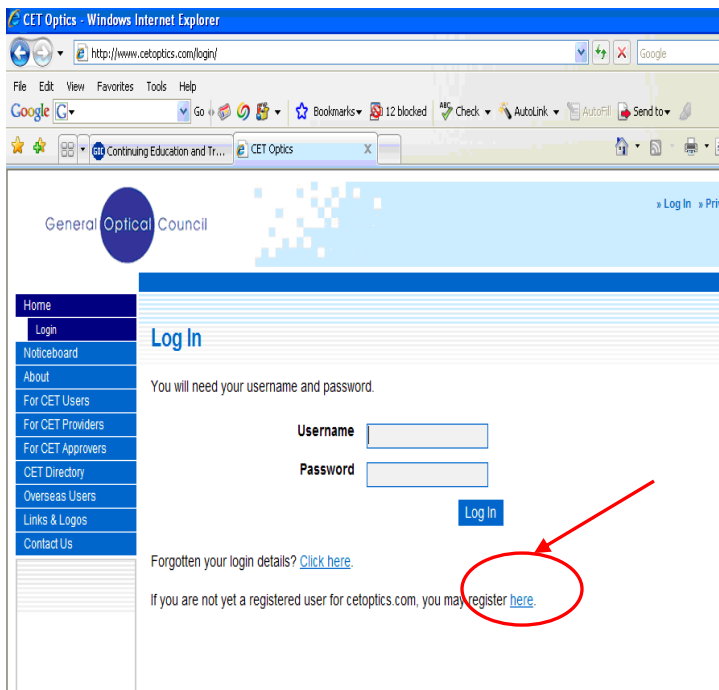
CET Optics - Windows Internet Explorer

http://www.cetoptics.com/login/

Google

File Edit View Favorites Tools Help

Google G Go Bookmarks 12 blocked Check AutoLink AutoFill Send to

Continuing Education and Tr... CET Optics

General Optical Council

» Log In » Pri

Home
Login
Noticeboard
About
For CET Users
For CET Providers
For CET Approvers
CET Directory
Overseas Users
Links & Logos
Contact Us

Log In

You will need your username and password.

Username

Password

Log In

Forgotten your login details? Click here.

If you are not yet a registered user for cetoptics.com, you may register here.